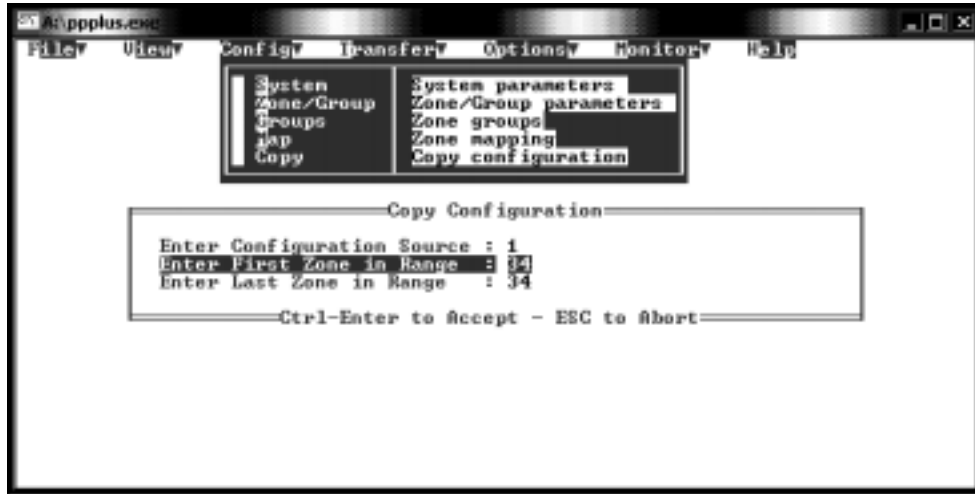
A:\ppplus.exe

File View Config Transfer Options Monitor Help

System
Zone/Group
Groups
Map
Copy

System parameters
Zone/Group parameters
Zone groups
Zone mapping
Copy configuration

Copy Configuration

Enter Configuration Source : 1
Enter First Zone in Range : 34
Enter Last Zone in Range : 34

Ctrl-Enter to Accept - ESC to Abort